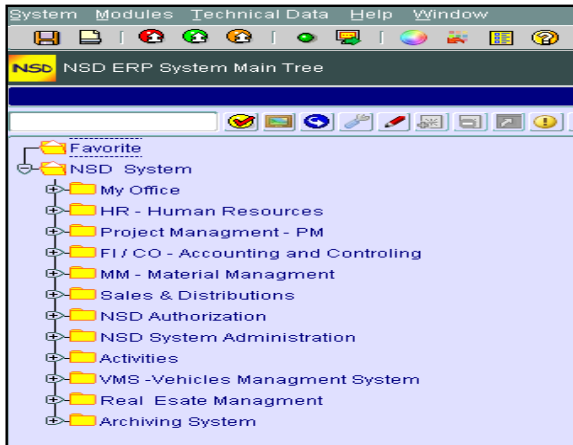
System Modules Technical Data Help Window

NSD NSD ERP System Main Tree

Favorite
NSD System
My Office
HR - Human Resources
Project Managment - PM
FI / CO - Accounting and Controling
MM - Material Managment
Sales & Distributions
NSD Authorization
NSD System Administration
Activities
VMS -Vehicles Managment System
Real Esate Managment
Archiving System